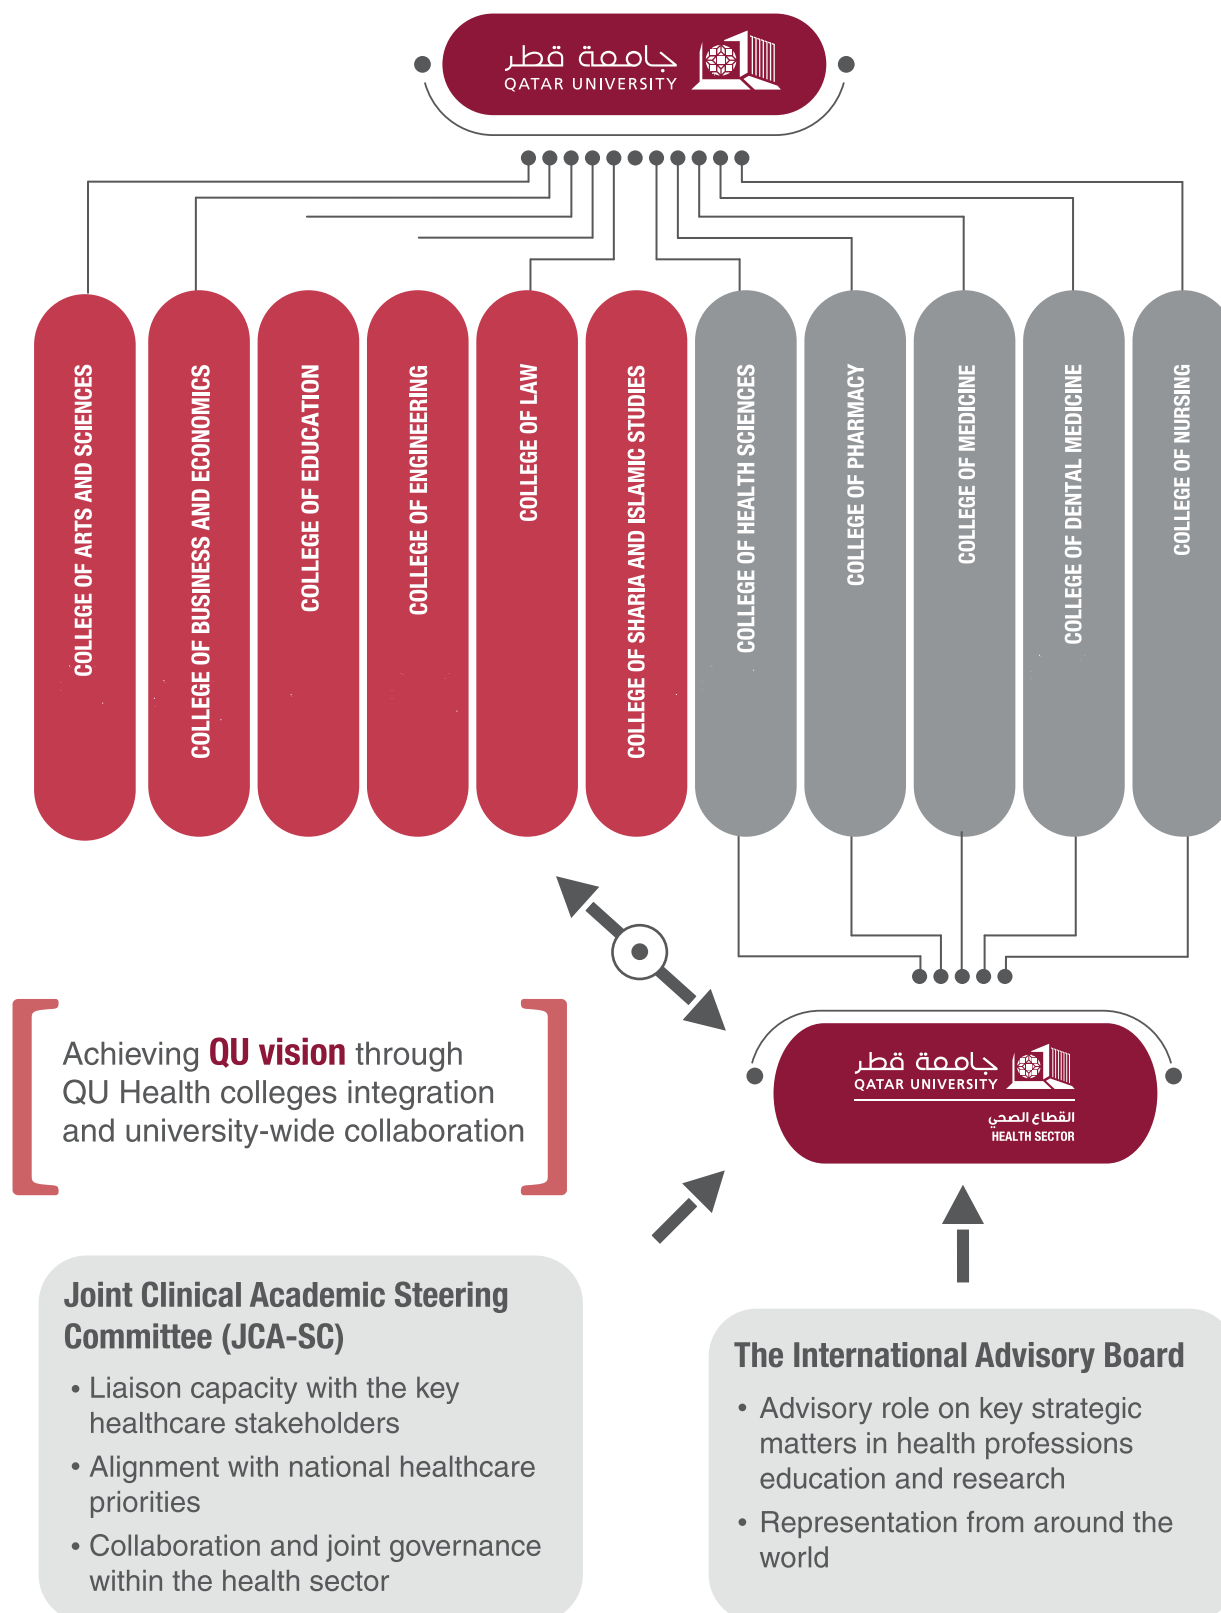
جامعة قطر
QATAR UNIVERSITY

COLLEGE OF ARTS AND SCIENCES

COLLEGE OF BUSINESS AND ECONOMICS

COLLEGE OF EDUCATION

COLLEGE OF ENGINEERING

COLLEGE OF LAW

COLLEGE OF SHARIA AND ISLAMIC STUDIES

COLLEGE OF HEALTH SCIENCES

COLLEGE OF PHARMACY

COLLEGE OF MEDICINE

COLLEGE OF DENTAL MEDICINE

COLLEGE OF NURSING

Achieving QU vision through QU Health colleges integration and university-wide collaboration

جامعة قطر
QATAR UNIVERSITY
القطاع الصحي
HEALTH SECTOR

Joint Clinical Academic Steering Committee (JCA-SC)

• Liaison capacity with the key healthcare stakeholders

• Alignment with national healthcare priorities

• Collaboration and joint governance within the health sector

The International Advisory Board

• Advisory role on key strategic matters in health professions education and research

• Representation from around the world